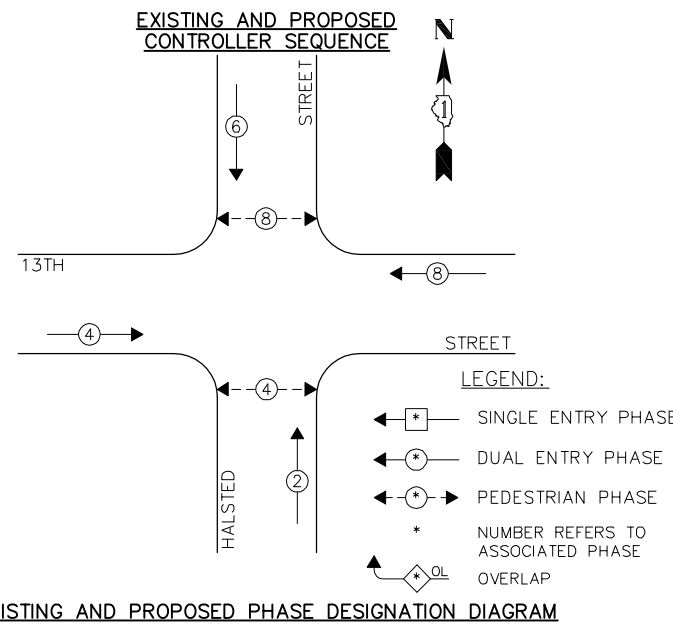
EXISTING AND PROPOSED CONTROLLER SEQUENCE

N

1

STREET

6

8

13TH

8

4

STREET

4

LEGEND:

2

HALSTED

* SINGLE ENTRY PHASE

* DUAL ENTRY PHASE

* PEDESTRIAN PHASE

* NUMBER REFERS TO ASSOCIATED PHASE

* OL OVERLAP

ISTING AND PROPOSED PHASE DESIGNATION DIAGRAM